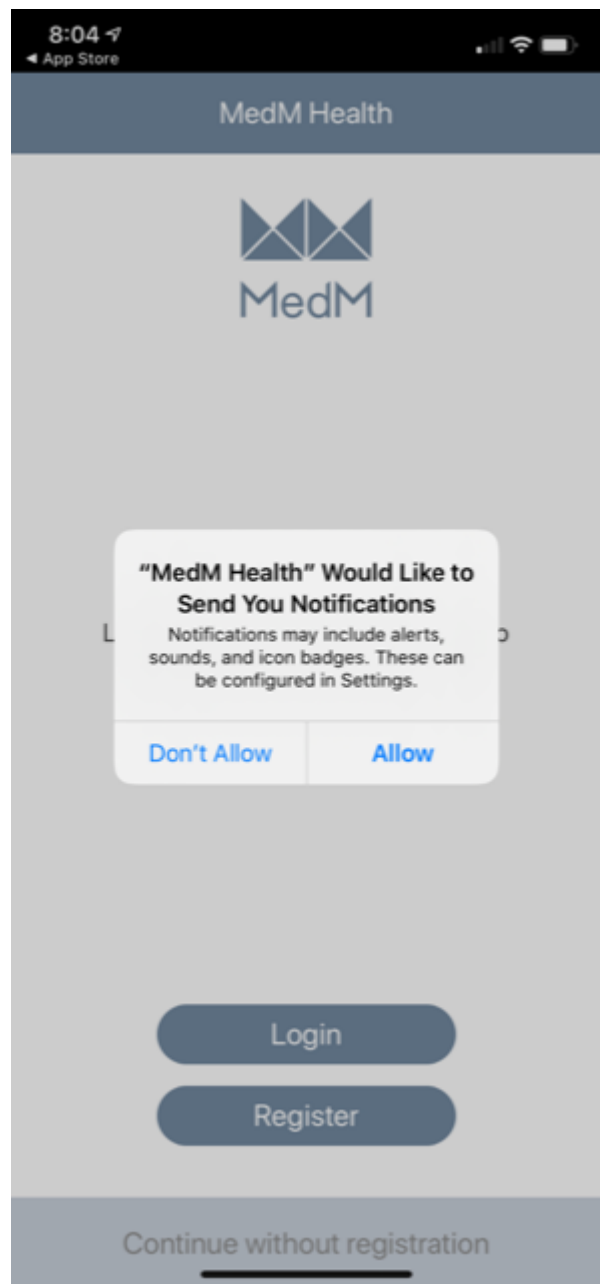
8:04
◂ App Store

MedM Health

MedM

"MedM Health" Would Like to Send You Notifications

Notifications may include alerts, sounds, and icon badges. These can be configured in Settings.

Don't Allow | Allow

L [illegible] o

Login

Register

Continue without registration